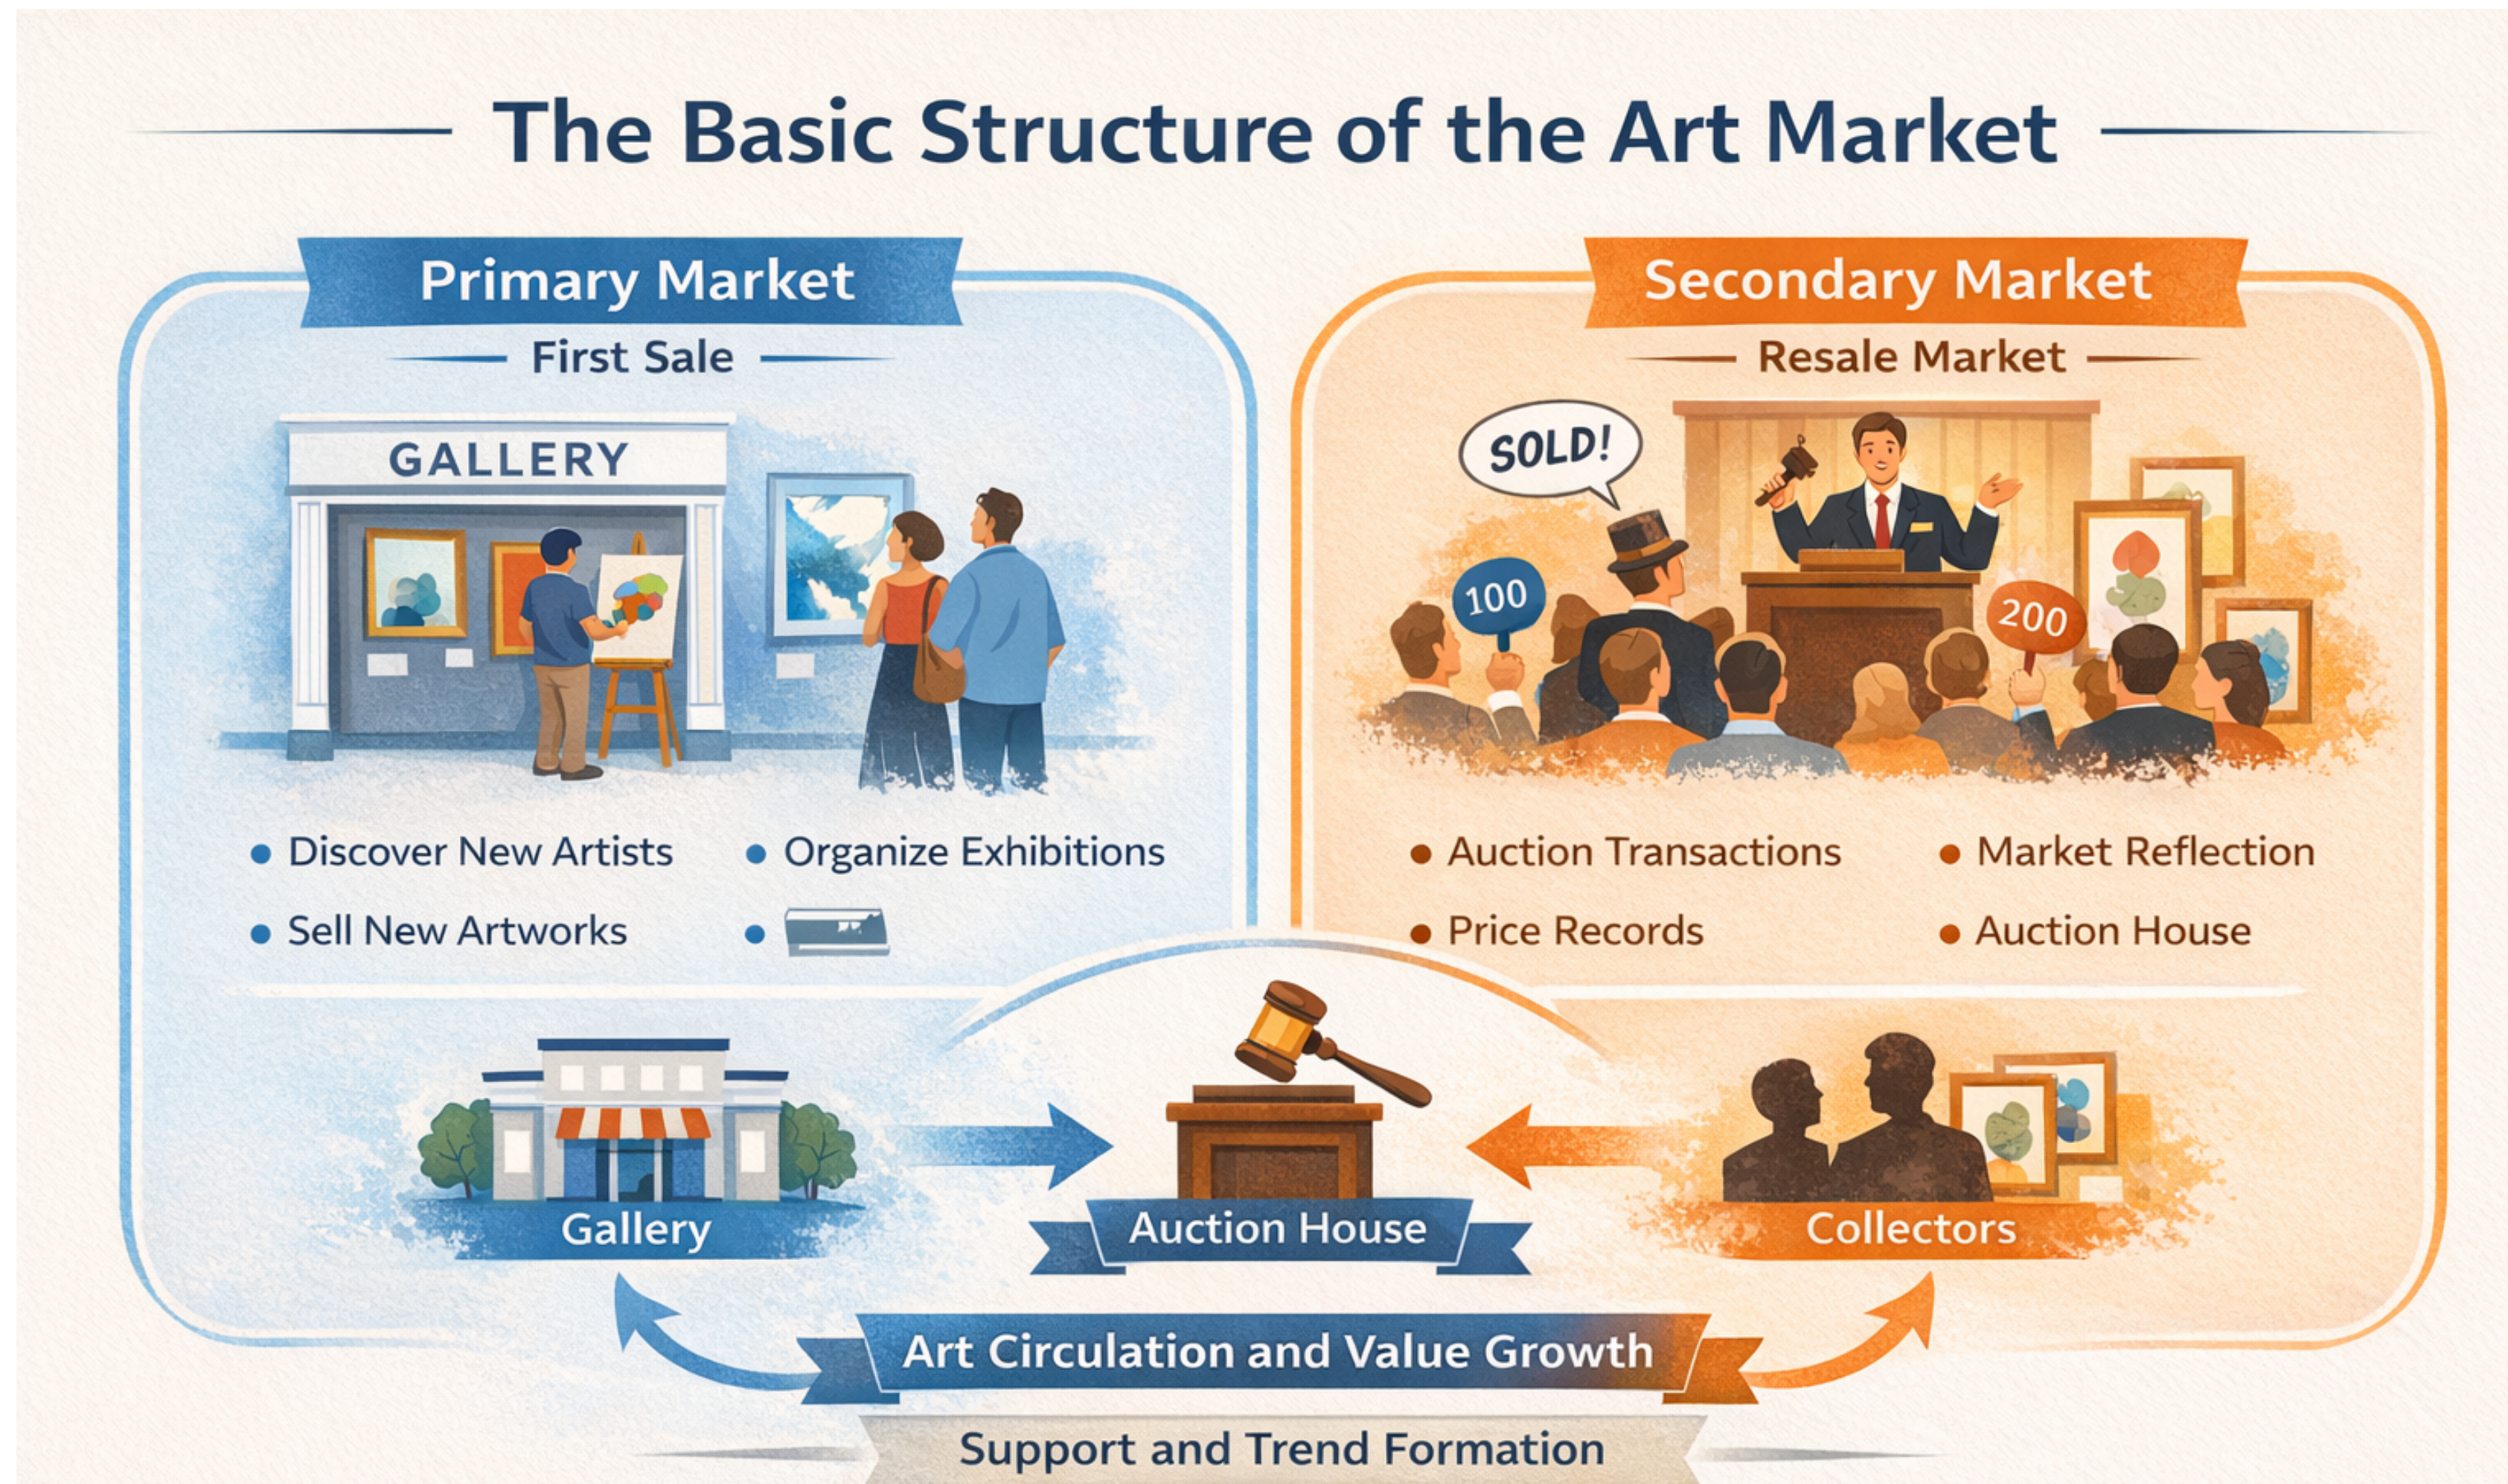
The Basic Structure of the Art Market

Primary Market
First Sale

GALLERY

• Discover New Artists
• Organize Exhibitions
• Sell New Artworks
•

Secondary Market
Resale Market

SOLD!

100

200

• Auction Transactions
• Market Reflection
• Price Records
• Auction House

Gallery

Auction House

Collectors

Art Circulation and Value Growth

Support and Trend Formation